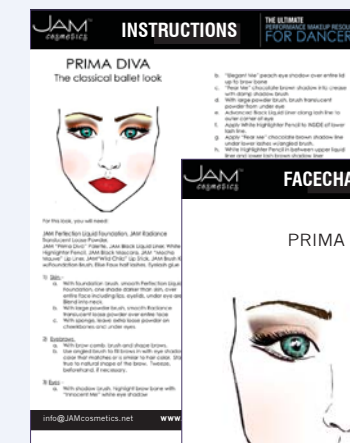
JAM cosmetics

INSTRUCTIONS

THE ULTIMATE PERFORMANCE MAKEUP RESOURCE FOR DANCERS

PRIMA DIVA

The classical ballet look

For this look, you will need:

JAM Perfection Liquid Foundation, JAM Radiance Translucent Loose Powder, JAM "Prima Diva" Palette, JAM Black Liquid Liner, White Highlighter Pencil, JAM Black Mascara, JAM "Mocha Mauve" Lip Liner, JAM "Wild Child" Lip Stick, JAM Brush Kit w/foundation Brush, Blue Face half lashes, Eyelash glue

1) Skin -
a. With foundation brush, smooth Perfection Liquid Foundation, one shade darker than skin, over entire face including lips, eyelids, under eye and Blend into neck.
b. With large powder brush, smooth Radiance Translucent loose powder over entire face.
c. With sponge, leave extra loose powder on cheekbones and under eyes.

2) Eyebrows -
a. With brow comb, brush and shape brows.
b. Use angled brush to fill brows in with eye shadow color that matches or is similar to hair color. Stay true to natural shape of the brow. Tweeze, beforehand, if necessary.

3) Eyes -
a. With shadow brush, highlight brow bone with "Innocent Me" white eye shadow

b. "Elegant Me" peach eye shadow over entire lid up to brow bone.
c. "Tease Me" chocolate brown shadow in crease with damp shadow brush.
d. With large powder brush, brush translucent powder from under eye.
e. Advanced: Black Liquid Liner along lash line to outer corner of eye.
f. Apply White Highlighter Pencil to INSIDE of lower lash line.
g. Apply "Tease Me" chocolate brown shadow line under lower lashes w/angled brush.
h. White Highlighter Pencil in between upper liquid liner and lower lash brown shadow liner

JAM cosmetics

FACECHA

PRIMA

info@JAMcosmetics.net

www